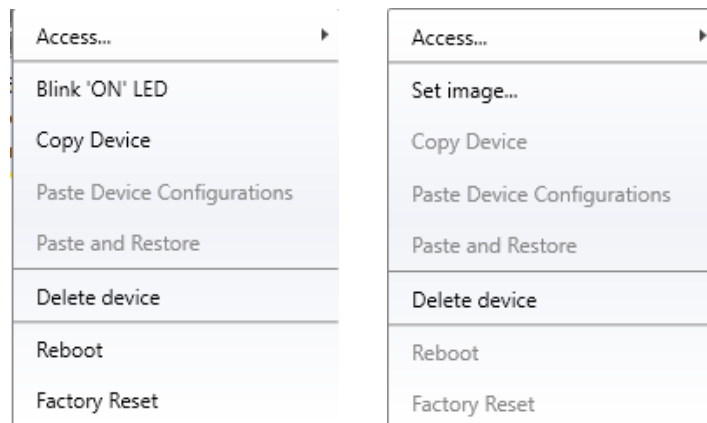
Access...
Blink 'ON' LED
Copy Device
Paste Device Configurations
Paste and Restore
Delete device
Reboot
Factory Reset

Access...
Set image...
Copy Device
Paste Device Configurations
Paste and Restore
Delete device
Reboot
Factory Reset